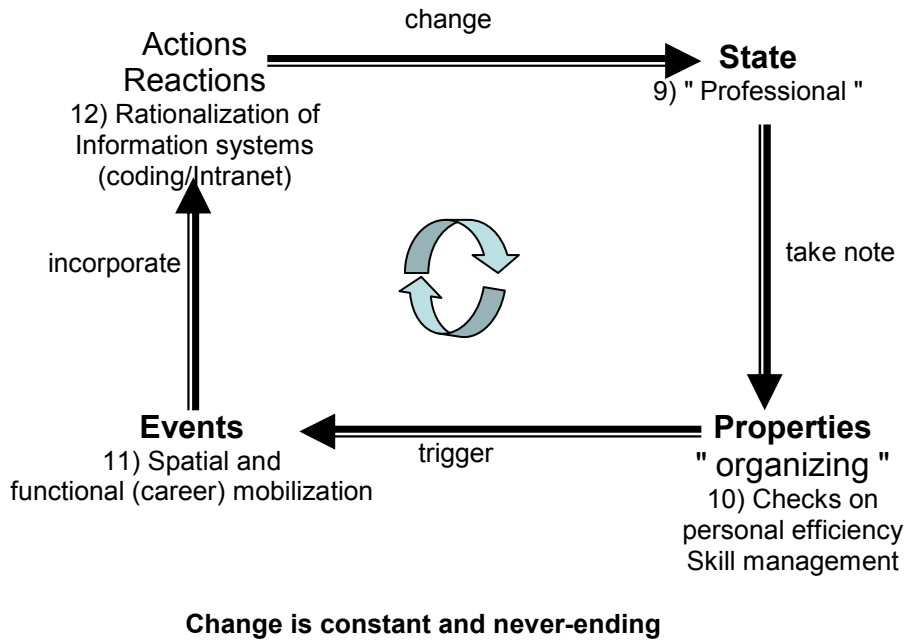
Actions
Reactions
12) Rationalization of Information systems (coding/Intranet)

change

State
9) " Professional "

take note

Properties
" organizing "
10) Checks on personal efficiency
Skill management

trigger

Events
11) Spatial and functional (career) mobilization

incorporate

Change is constant and never-ending